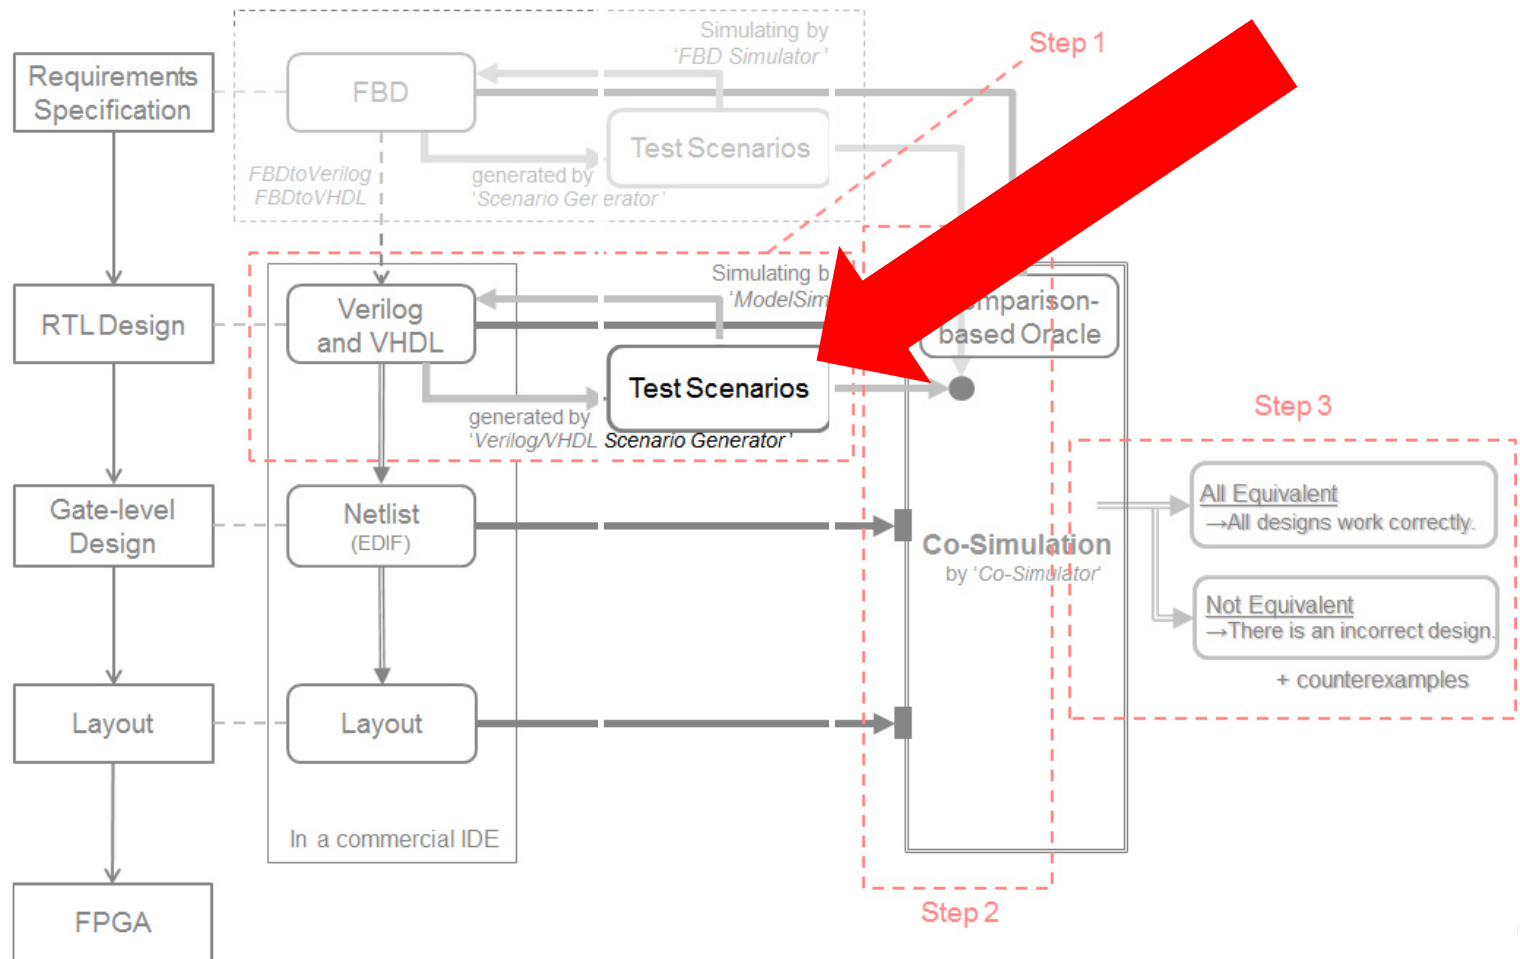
Requirements Specification

RTL Design

Gate-level Design

Layout

FPGA

Simulating by 'FBD Simulator'

FBD

Test Scenarios

FBDtoVerilog FBDtoVHDL

generated by 'Scenario Generator'

Step 1

Simulating b 'ModelSim

Verilog and VHDL

Test Scenarios

generated by 'Verilog/VHDL Scenario Generator'

Comparison-based Oracle

Netlist (EDIF)

Co-Simulation by 'Co-Simulator'

Layout

In a commercial IDE

Step 2

Step 3

All Equivalent
→All designs work correctly.

Not Equivalent
→There is an incorrect design.

+ counterexamples